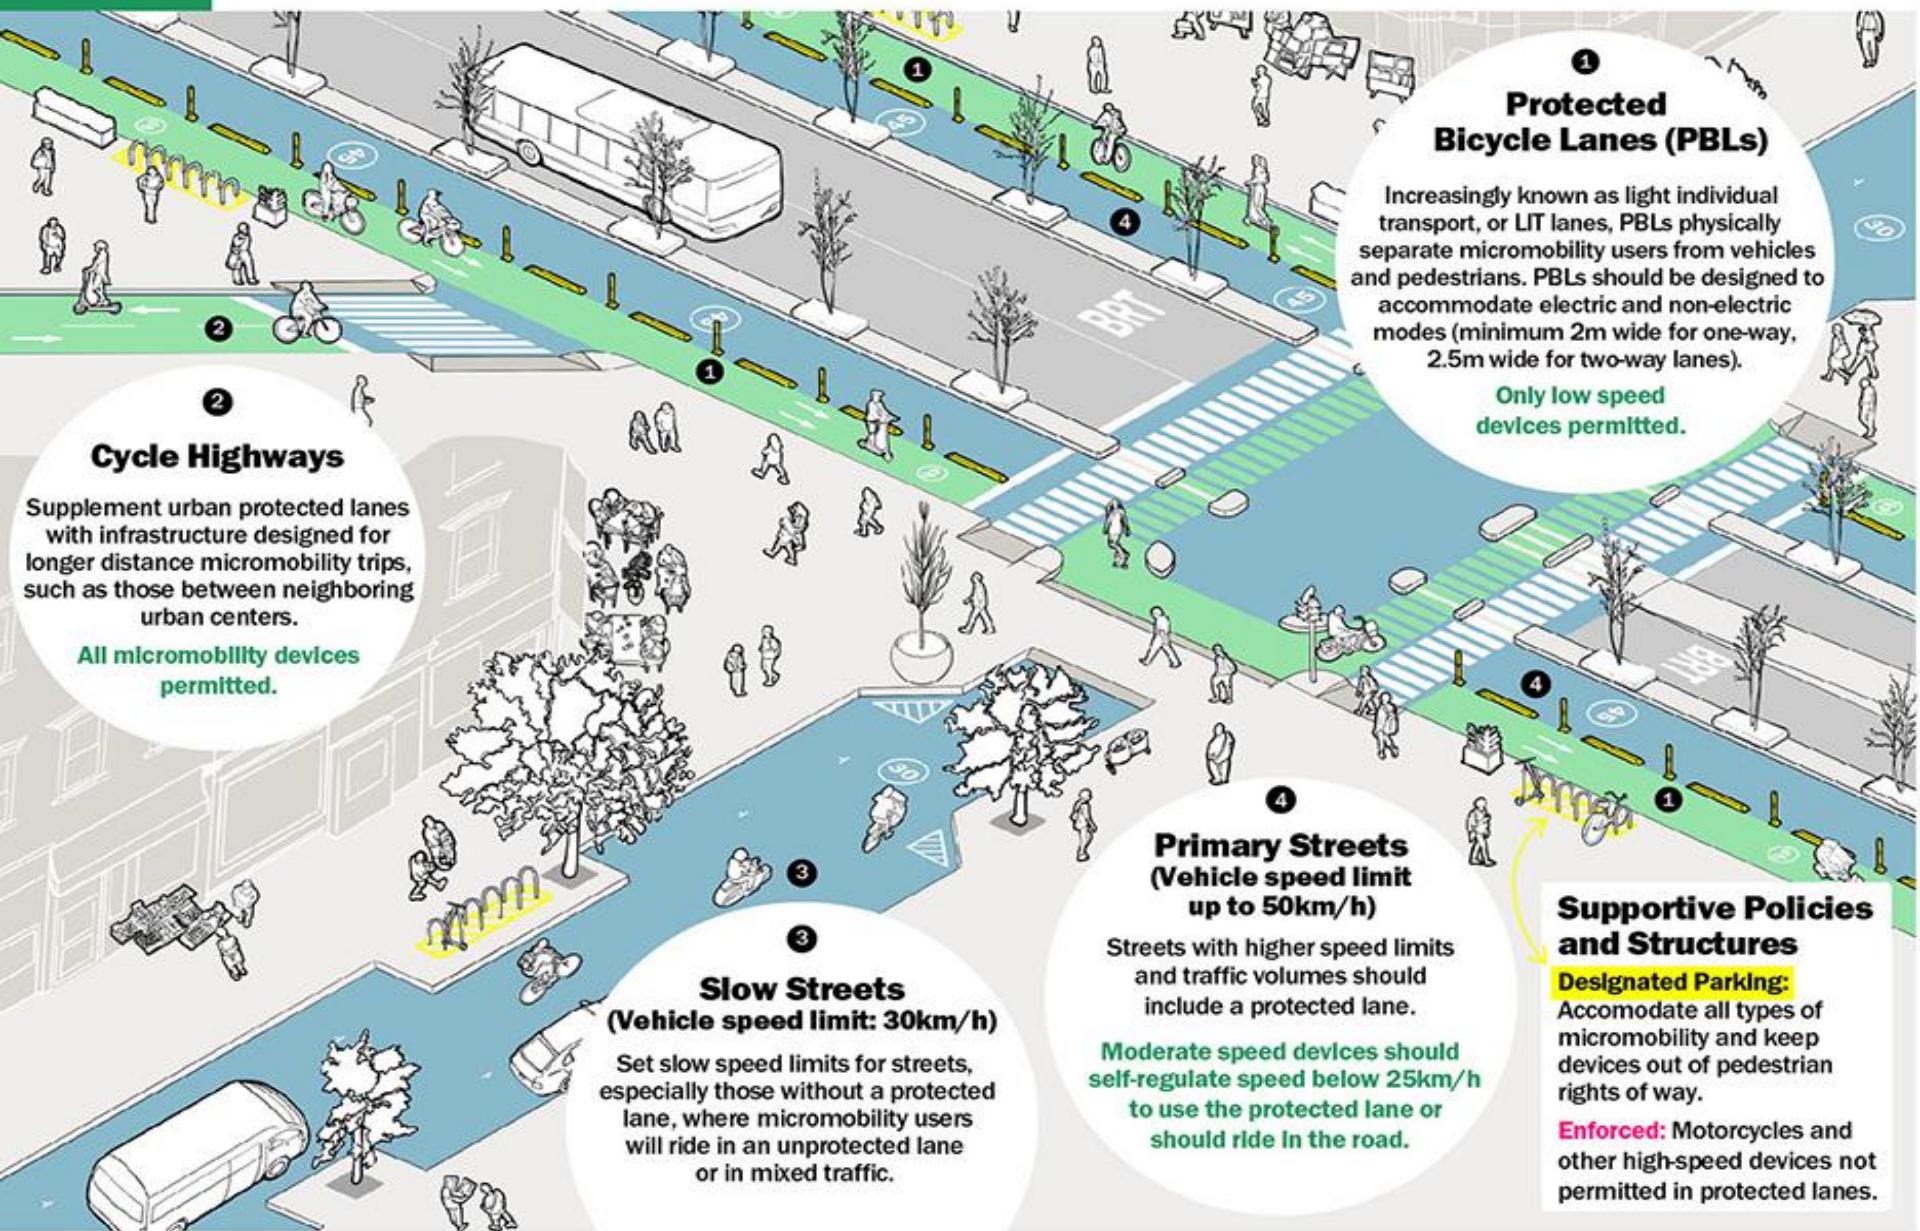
1

Protected Bicycle Lanes (PBLs)

Increasingly known as light individual transport, or LIT lanes, PBLs physically separate micromobility users from vehicles and pedestrians. PBLs should be designed to accommodate electric and non-electric modes (minimum 2m wide for one-way, 2.5m wide for two-way lanes).

Only low speed devices permitted.

2

Cycle Highways

Supplement urban protected lanes with infrastructure designed for longer distance micromobility trips, such as those between neighboring urban centers.

All micromobility devices permitted.

3

Slow Streets (Vehicle speed limit: 30km/h)

Set slow speed limits for streets, especially those without a protected lane, where micromobility users will ride in an unprotected lane or in mixed traffic.

4

Primary Streets (Vehicle speed limit up to 50km/h)

Streets with higher speed limits and traffic volumes should include a protected lane.

Moderate speed devices should self-regulate speed below 25km/h to use the protected lane or should ride in the road.

Supportive Policies and Structures

Designated Parking: Accomodate all types of micromobility and keep devices out of pedestrian rights of way.

Enforced: Motorcycles and other high-speed devices not permitted in protected lanes.

BRT

BRT

30

45

45

30